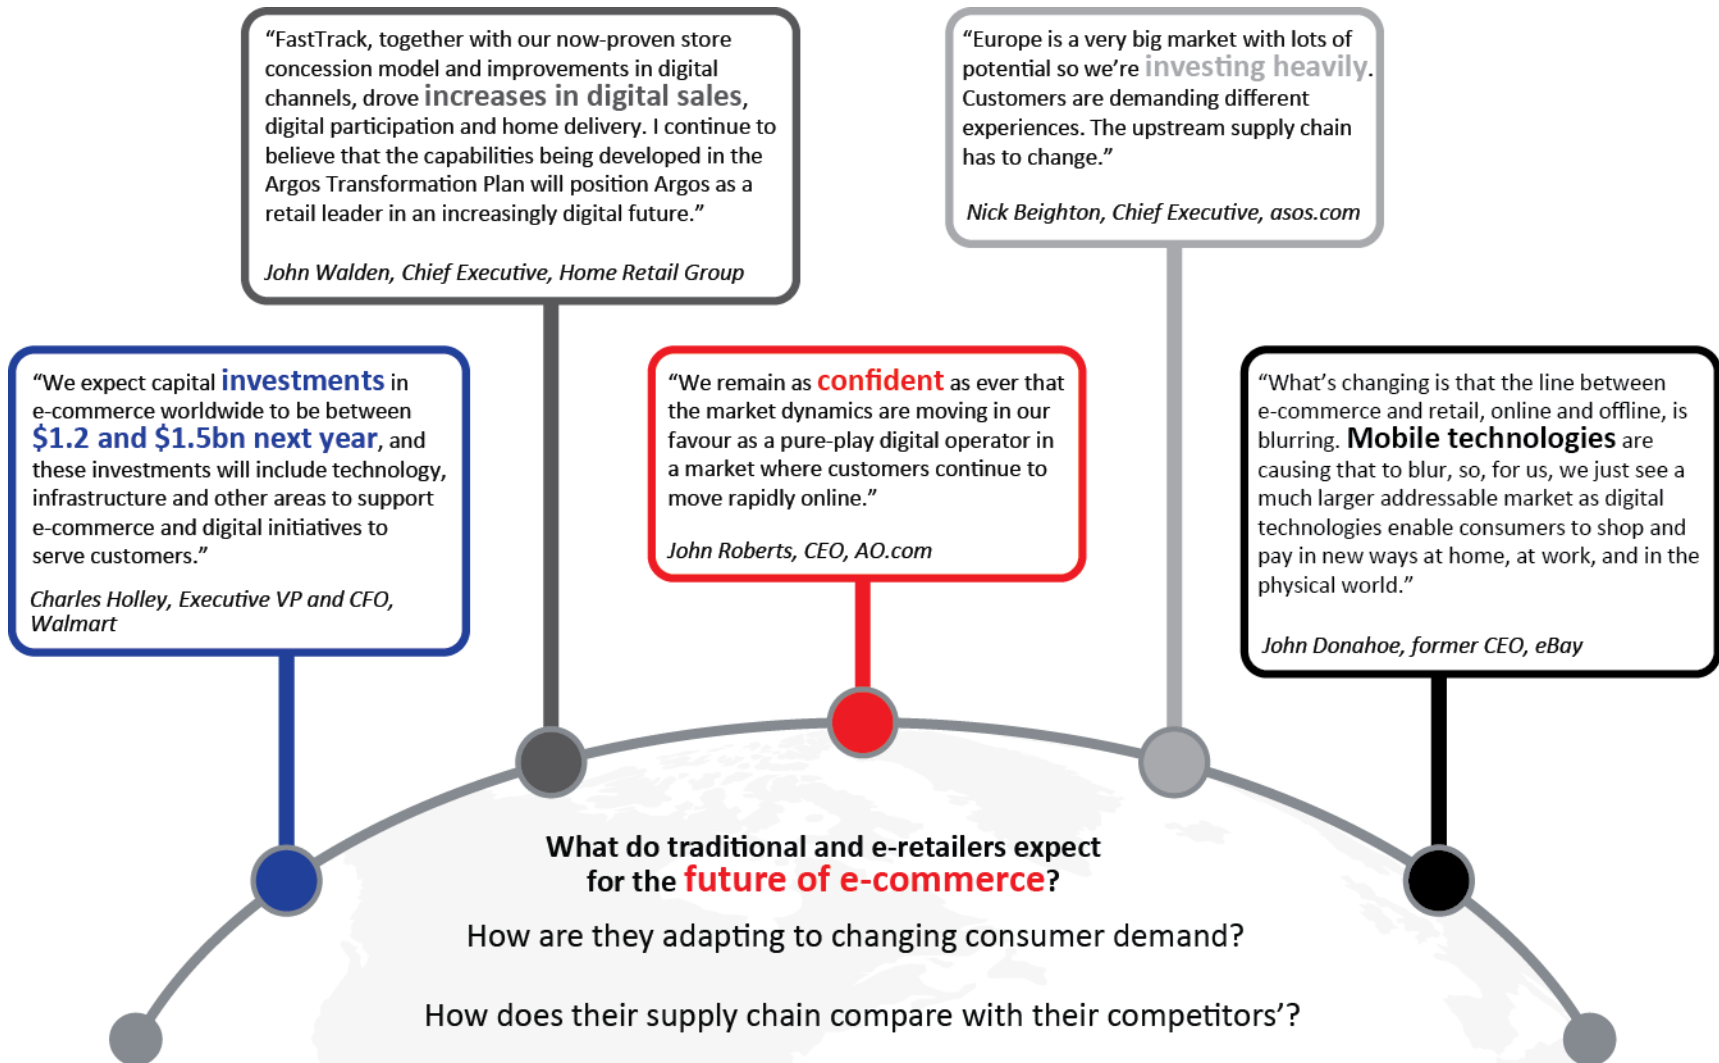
“FastTrack, together with our now-proven store concession model and improvements in digital channels, drove increases in digital sales, digital participation and home delivery. I continue to believe that the capabilities being developed in the Argos Transformation Plan will position Argos as a retail leader in an increasingly digital future.”

John Walden, Chief Executive, Home Retail Group

“Europe is a very big market with lots of potential so we’re investing heavily. Customers are demanding different experiences. The upstream supply chain has to change.”

Nick Beighton, Chief Executive, asos.com

“We expect capital investments in e-commerce worldwide to be between $1.2 and $1.5bn next year, and these investments will include technology, infrastructure and other areas to support e-commerce and digital initiatives to serve customers.”

Charles Holley, Executive VP and CFO, Walmart

“We remain as confident as ever that the market dynamics are moving in our favour as a pure-play digital operator in a market where customers continue to move rapidly online.”

John Roberts, CEO, AO.com

“What’s changing is that the line between e-commerce and retail, online and offline, is blurring. Mobile technologies are causing that to blur, so, for us, we just see a much larger addressable market as digital technologies enable consumers to shop and pay in new ways at home, at work, and in the physical world.”

John Donahoe, former CEO, eBay

What do traditional and e-retailers expect for the future of e-commerce?

How are they adapting to changing consumer demand?

How does their supply chain compare with their competitors’?